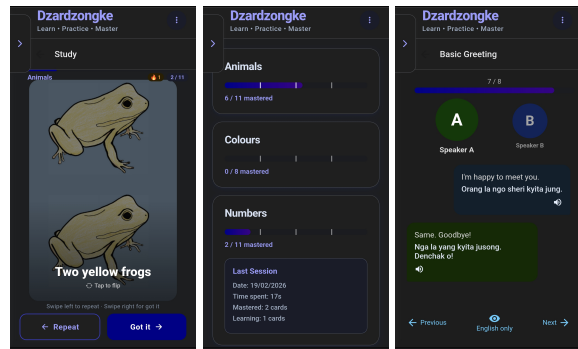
Dzardzongke
Learn • Practice • Master

Study

Animals
1
2 / 11

Two yellow frogs
Tap to flip

Swipe left to repeat · Swipe right for got it

← Repeat
Got it →

Dzardzongke
Learn • Practice • Master

Animals
6 / 11 mastered

Colours
0 / 8 mastered

Numbers
2 / 11 mastered

Last Session
Date: 19/02/2026
Time spent: 17s
Mastered: 2 cards
Learning: 1 cards

Dzardzongke
Learn • Practice • Master

Basic Greeting

7 / 8

A
Speaker A

B
Speaker B

I'm happy to meet you.
Orang la ngo sheri kyita jung.

Same. Goodbye!
Nga la yang kyita jusong. Denchak o!

← Previous
English only
Next →